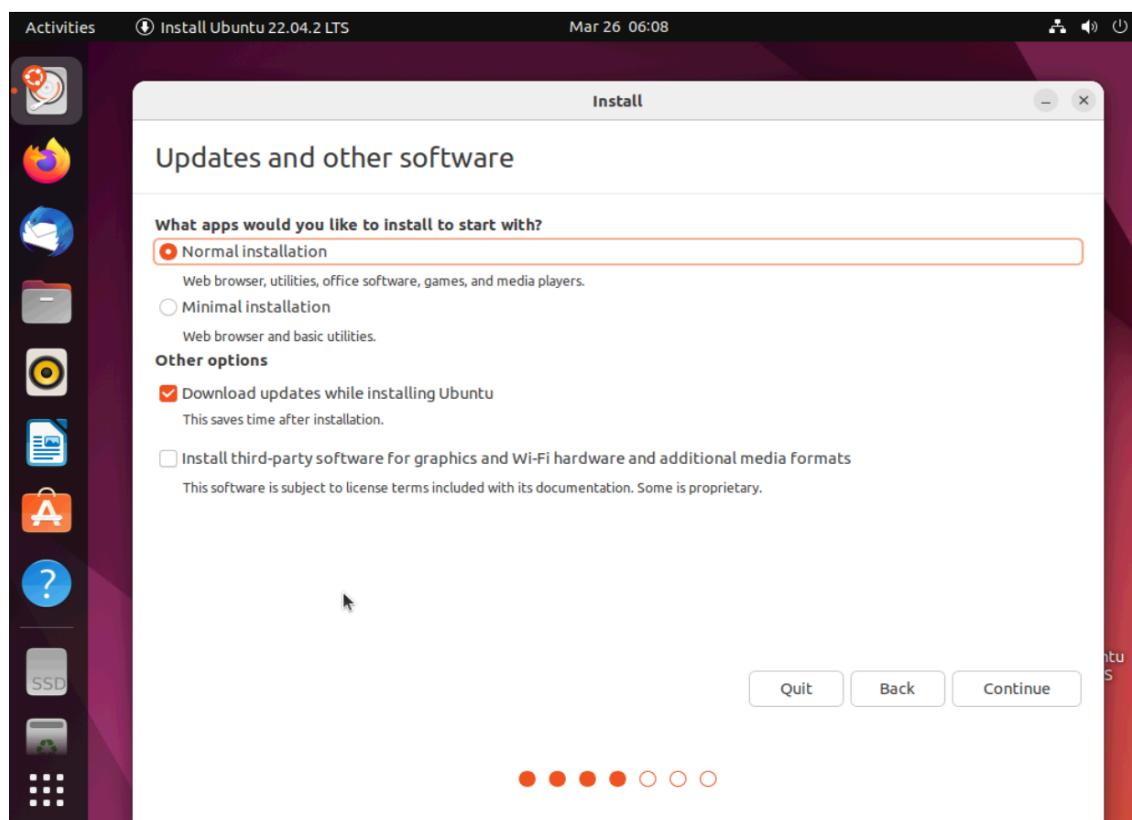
Activities Install Ubuntu 22.04.2 LTS Mar 26 06:08

SSD

Install

Updates and other software

What apps would you like to install to start with?

Normal installation

Web browser, utilities, office software, games, and media players.

Minimal installation

Web browser and basic utilities.

Other options

Download updates while installing Ubuntu

This saves time after installation.

Install third-party software for graphics and Wi-Fi hardware and additional media formats

This software is subject to license terms included with its documentation. Some is proprietary.

Quit Back Continue

ntu
S